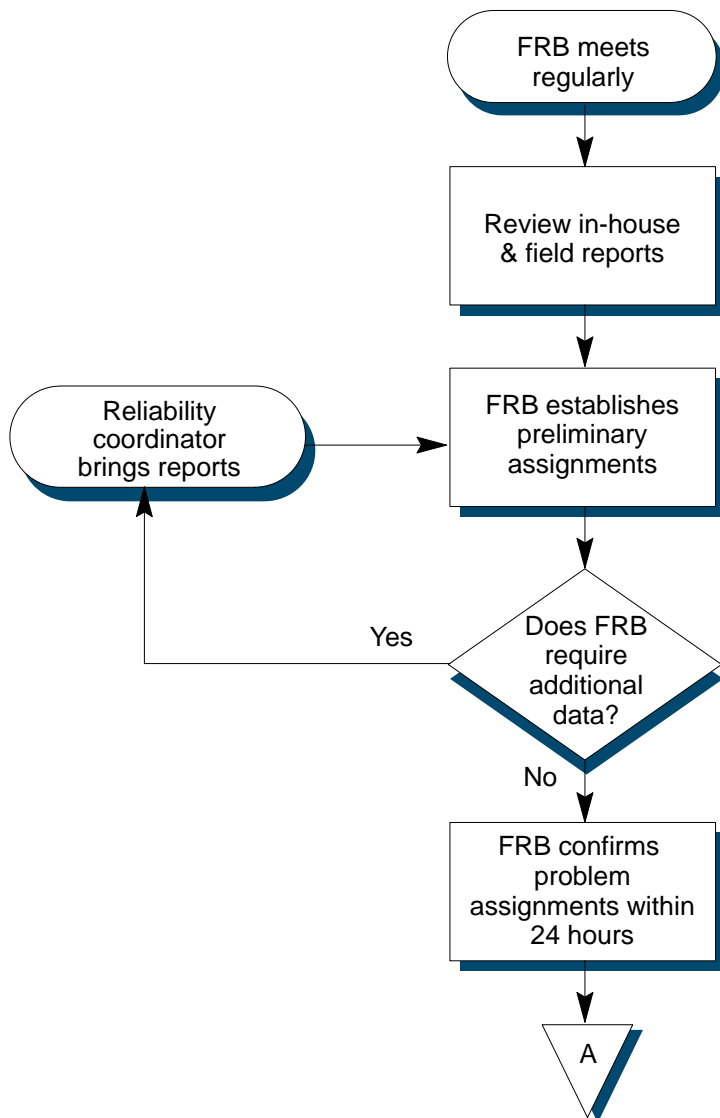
FRB meets regularly

Review in-house & field reports

Reliability coordinator brings reports

FRB establishes preliminary assignments

Yes

Does FRB require additional data?

No

FRB confirms problem assignments within 24 hours

A